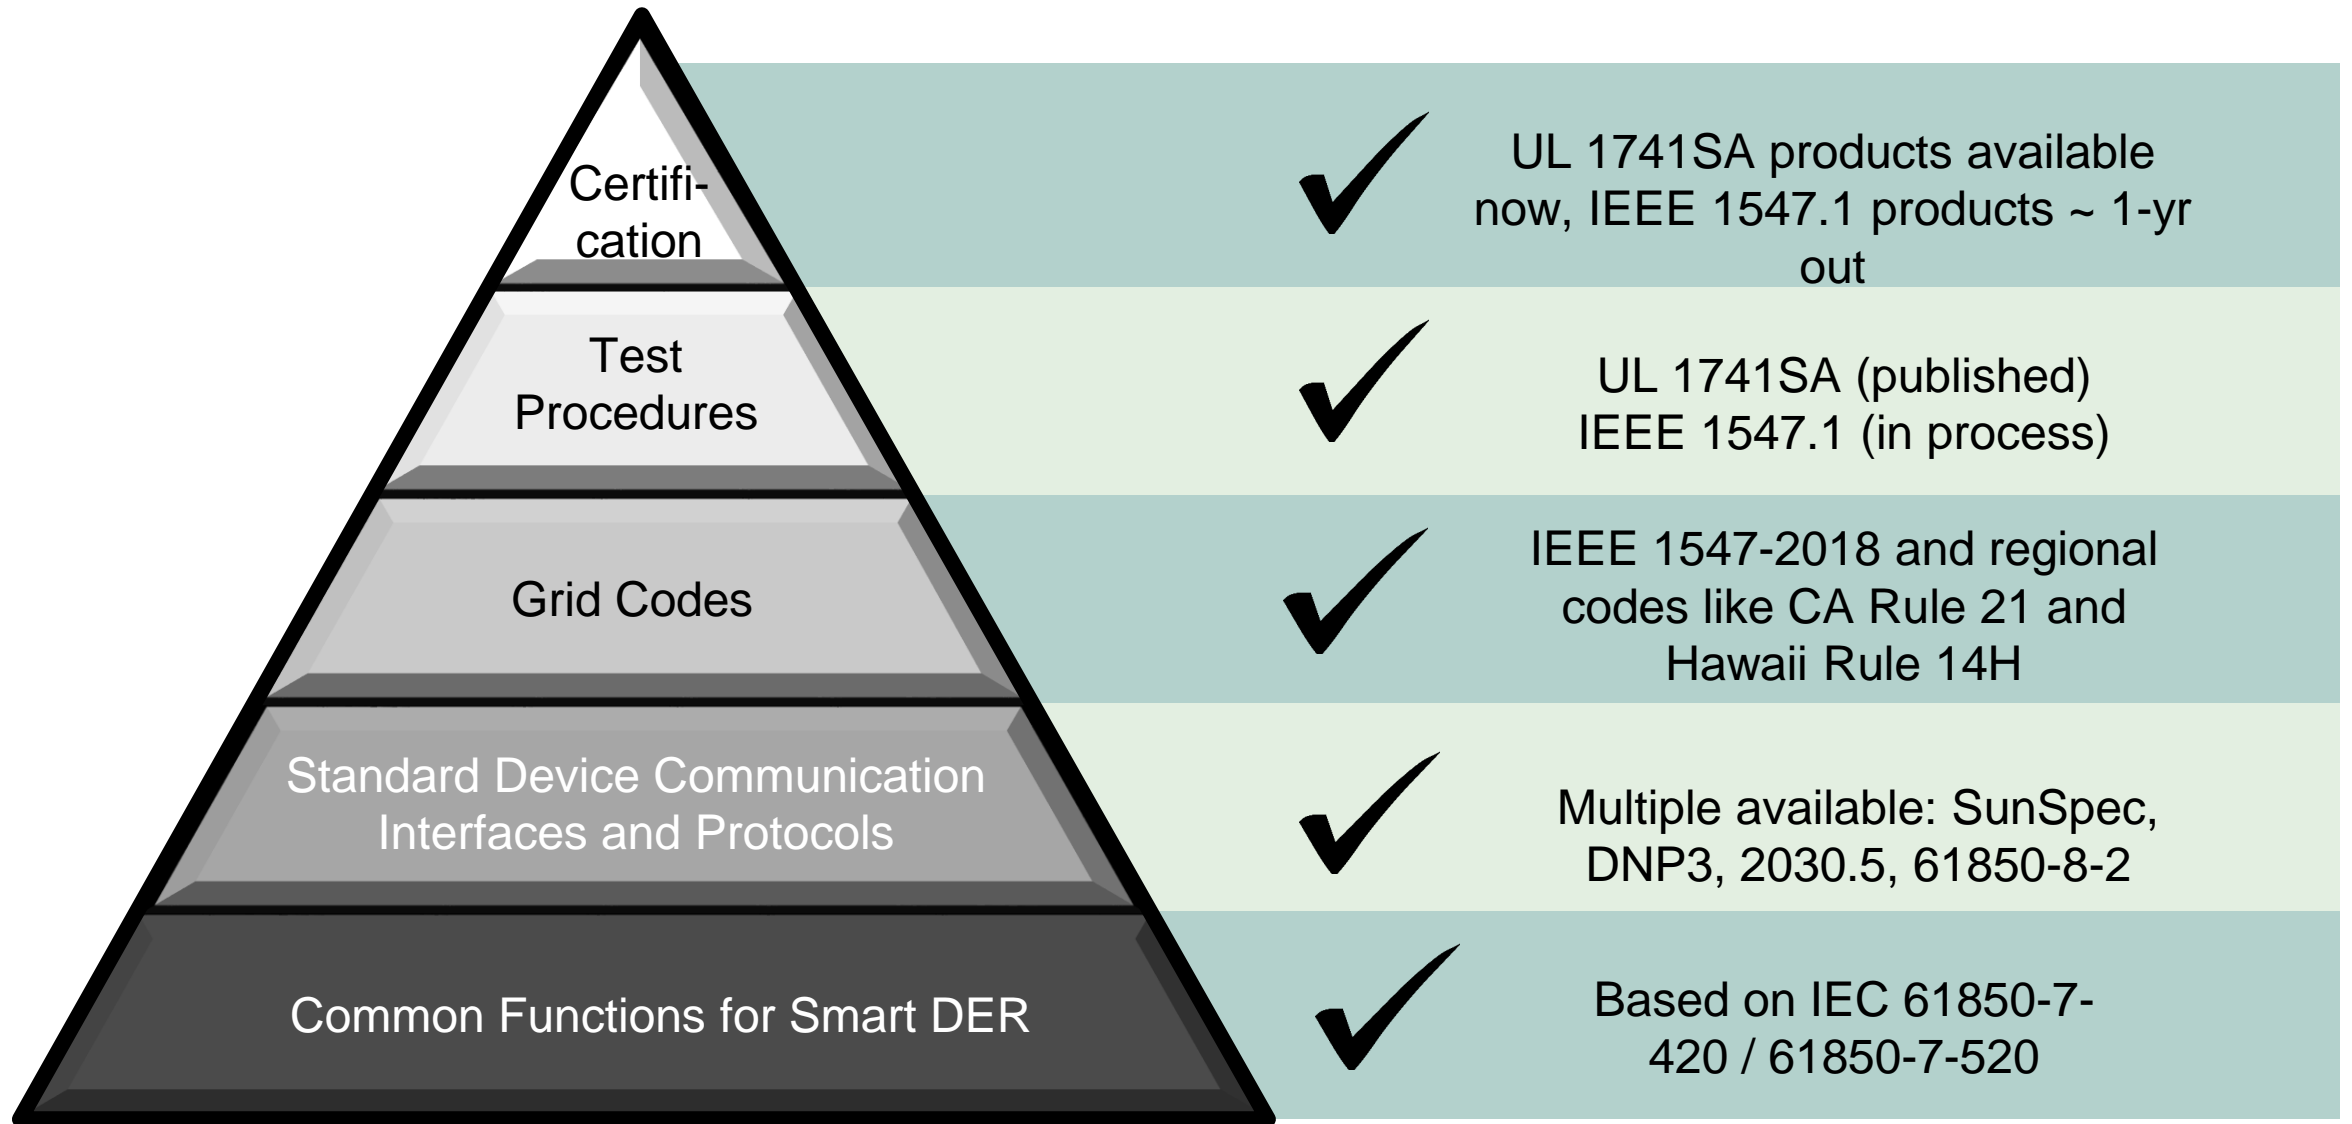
Certification

✓

UL 1741SA products available now, IEEE 1547.1 products ~ 1-yr out

Test Procedures

✓

UL 1741SA (published)
IEEE 1547.1 (in process)

Grid Codes

✓

IEEE 1547-2018 and regional codes like CA Rule 21 and Hawaii Rule 14H

Standard Device Communication Interfaces and Protocols

✓

Multiple available: SunSpec, DNP3, 2030.5, 61850-8-2

Common Functions for Smart DER

✓

Based on IEC 61850-7-420 / 61850-7-520